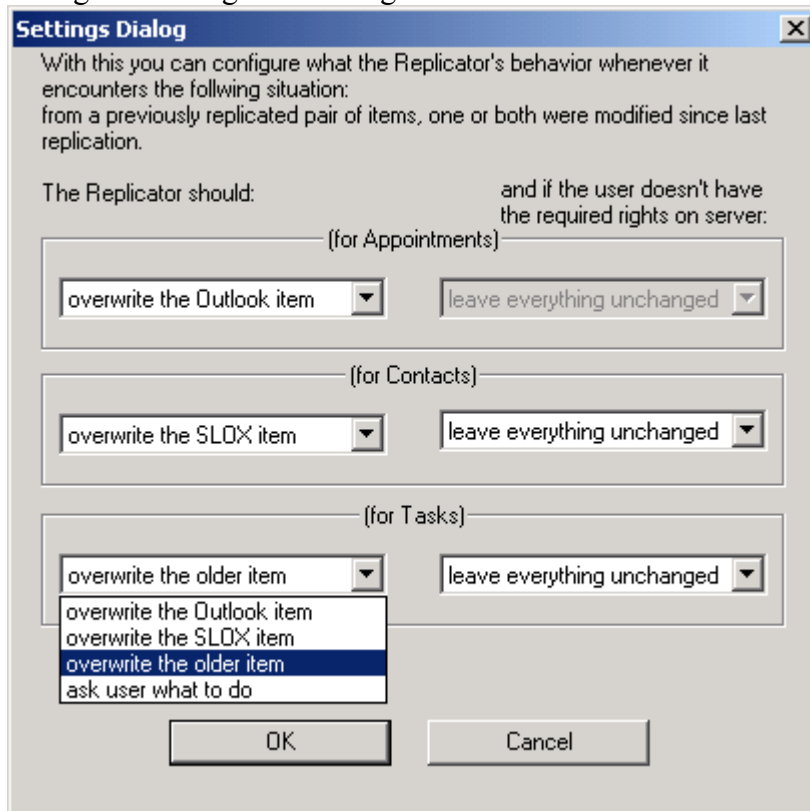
Settings Dialog

With this you can configure what the Replicator's behavior whenever it encounters the follwing situation:
from a previously replicated pair of items, one or both were modified since last replication.

The Replicator should:

and if the user doesn't have the required rights on server:

(for Appointments)

overwrite the Outlook item

leave everything unchanged

(for Contacts)

overwrite the SLOX item

leave everything unchanged

(for Tasks)

overwrite the older item

leave everything unchanged

overwrite the Outlook item
overwrite the SLOX item
overwrite the older item
ask user what to do

OK

Cancel